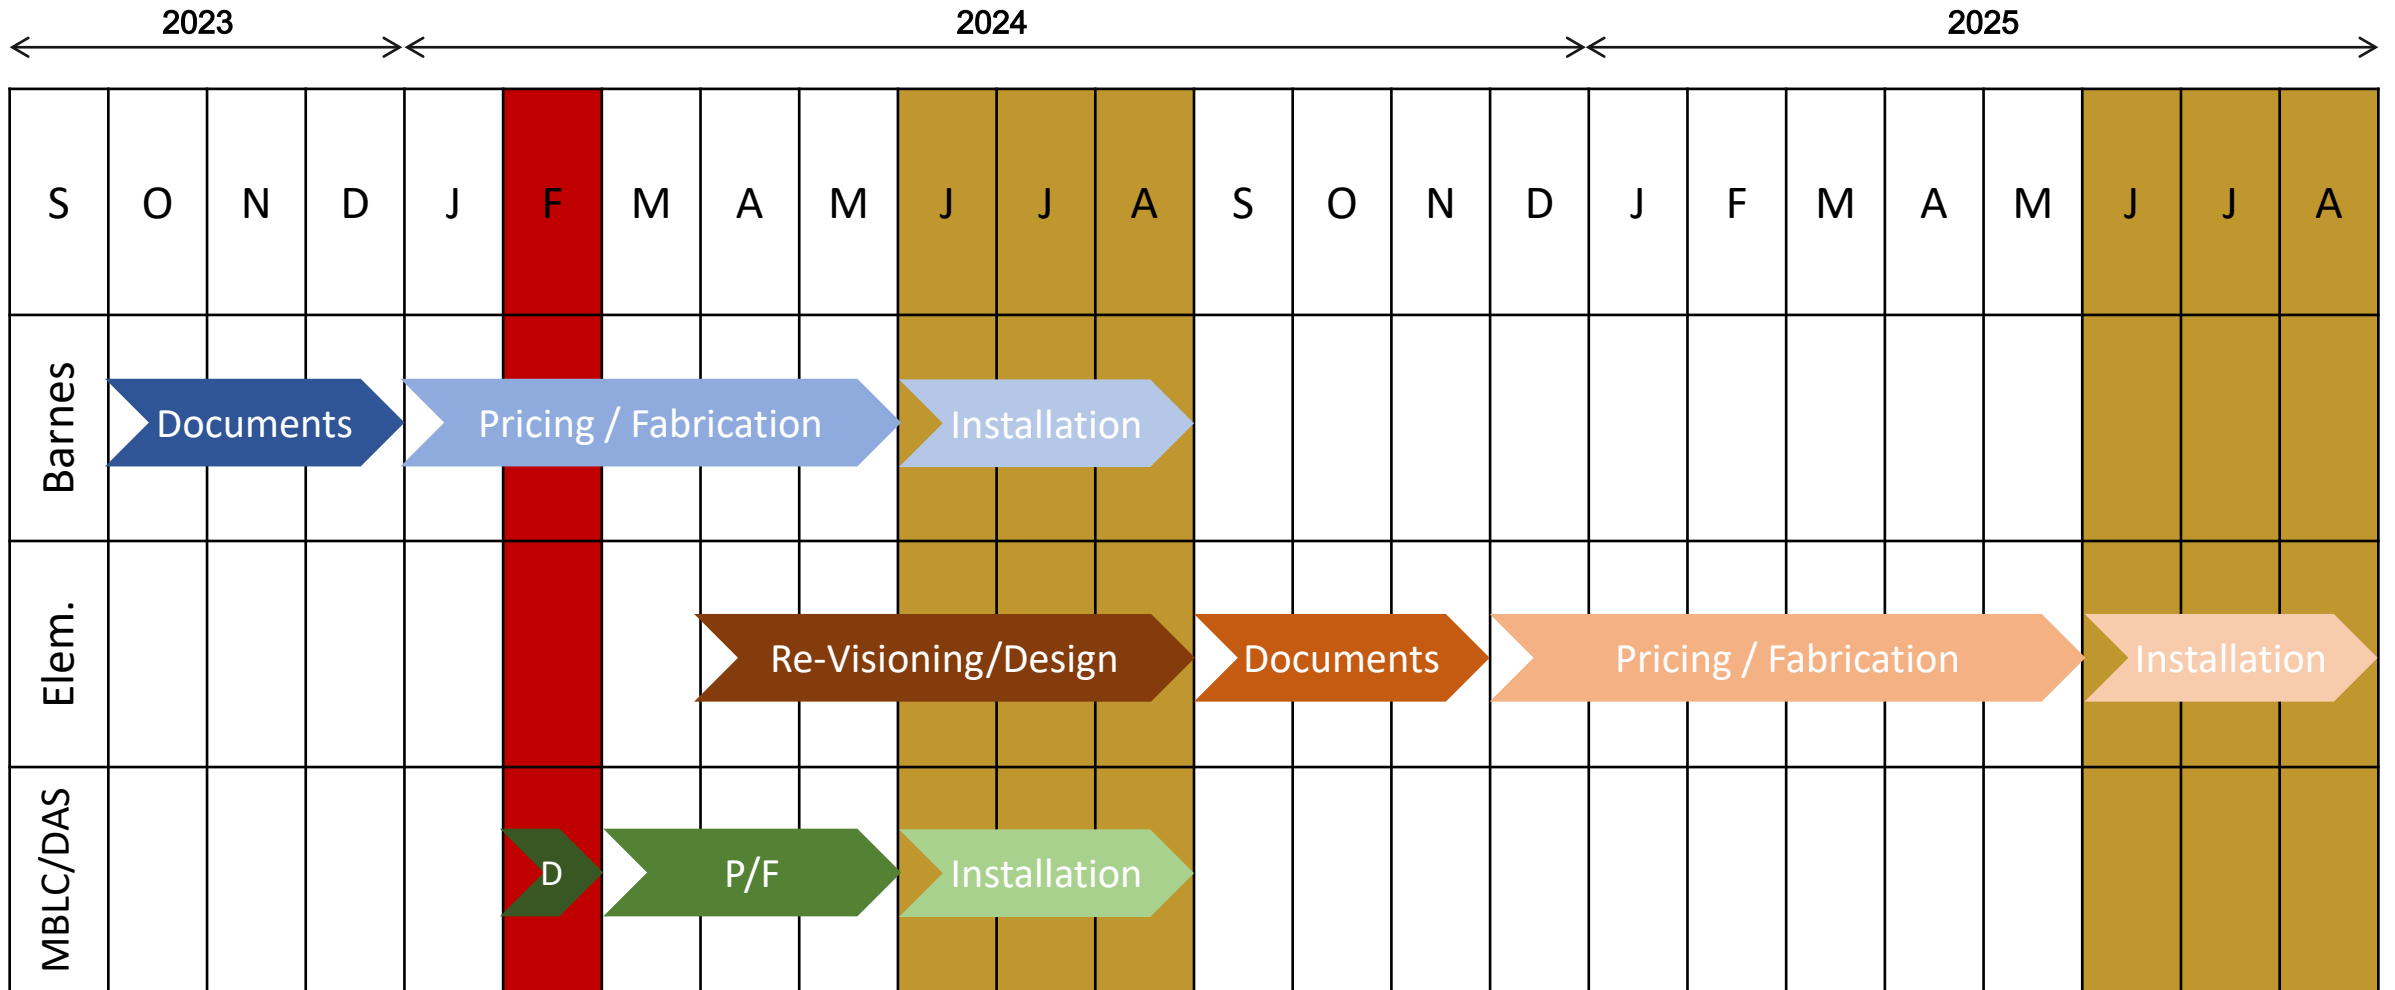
2023 2024 2025

| S | O | N | D | J | F | M | A | M | J | J | A | S | O | N | D | J | F | M | A | M | J | J | A |
|---|---|---|---|---|---|---|---|---|---|---|---|---|---|---|---|---|---|---|---|---|---|---|---|

Barnes
Documents
Pricing / Fabrication
Installation

Elem.
Re-Visioning/Design
Documents
Pricing / Fabrication
Installation

MBLC/DAS
D
P/F
Installation